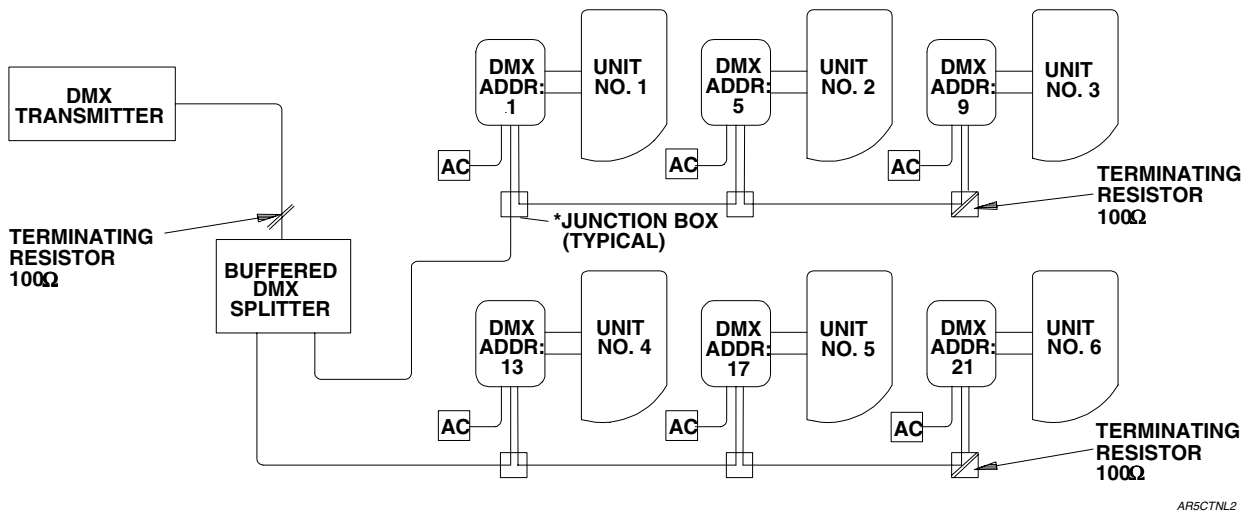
DMX TRANSMITTER

TERMINATING RESISTOR 100Ω

BUFFERED DMX SPLITTER

DMX ADDR: 1

UNIT NO. 1

DMX ADDR: 5

UNIT NO. 2

DMX ADDR: 9

UNIT NO. 3

AC

AC

AC

*JUNCTION BOX (TYPICAL)

TERMINATING RESISTOR 100Ω

DMX ADDR: 13

UNIT NO. 4

DMX ADDR: 17

UNIT NO. 5

DMX ADDR: 21

UNIT NO. 6

AC

AC

AC

TERMINATING RESISTOR 100Ω

AR5CTNL2